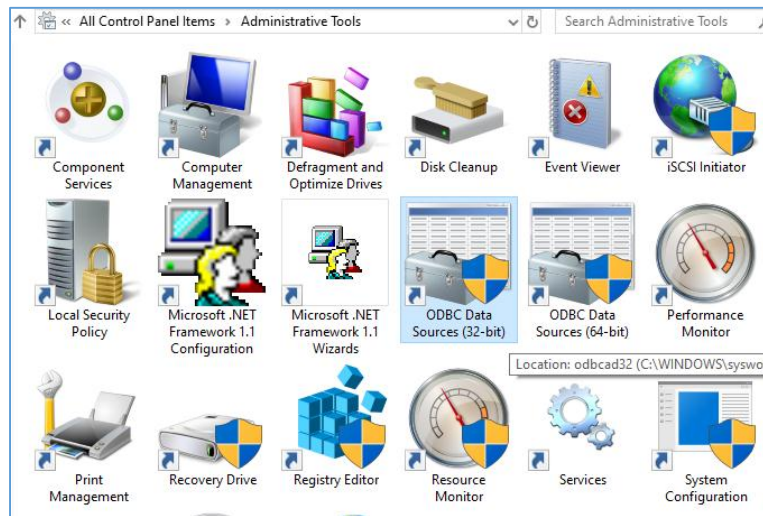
« All Control Panel Items > Administrative Tools

Search Administrative Tools

Component Services

Computer Management

Defragment and Optimize Drives

Disk Cleanup

Event Viewer

iSCSI Initiator

Local Security Policy

Microsoft .NET Framework 1.1 Configuration

Microsoft .NET Framework 1.1 Wizards

ODBC Data Sources (32-bit)

ODBC Data Sources (64-bit)

Performance Monitor

Location: odbcad32 (C:\WINDOWS\syswo

Print Management

Recovery Drive

Registry Editor

Resource Monitor

Services

System Configuration